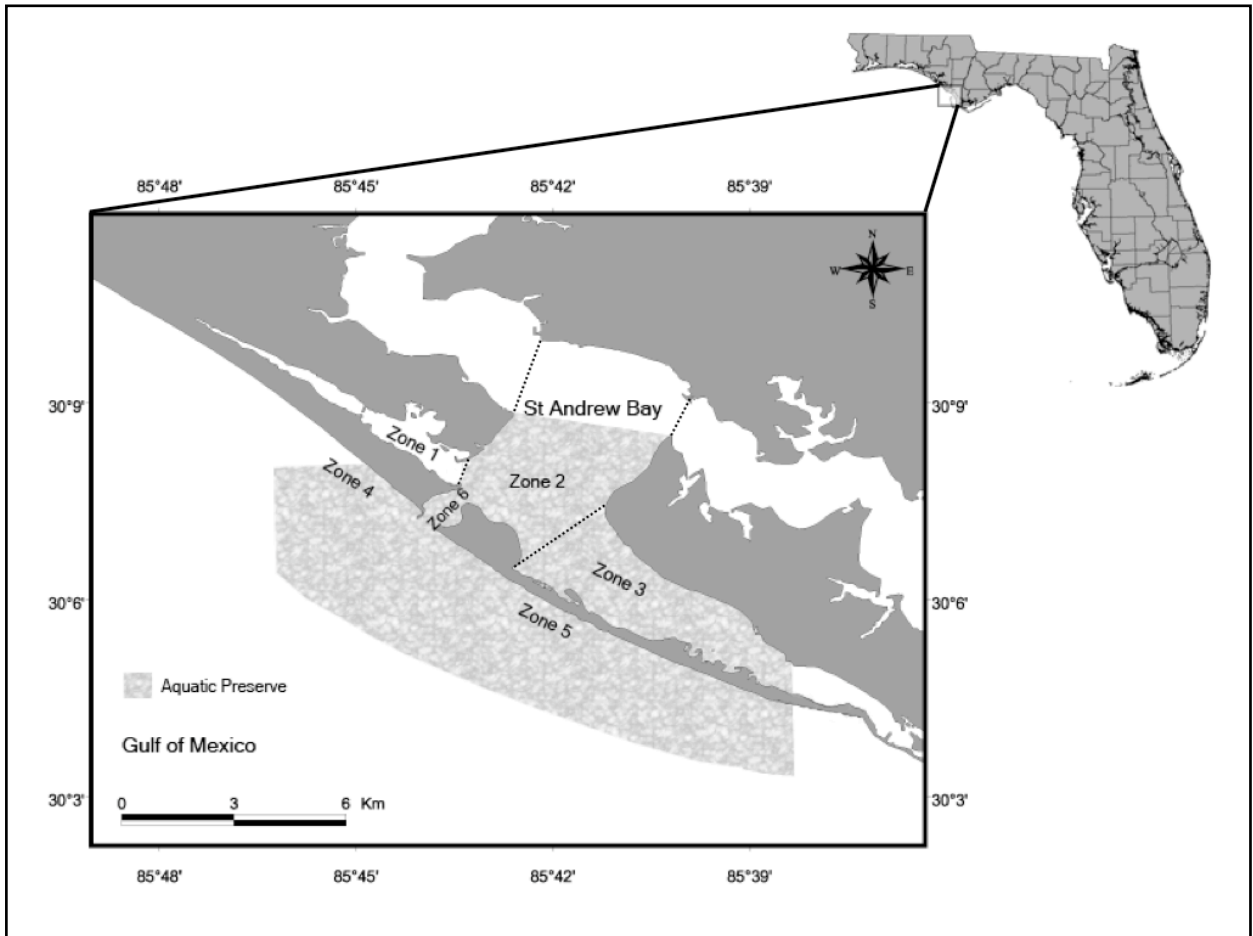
85°48'
85°45'
85°42'
85°39'

N
W
E
S

30°9'
30°9'
St Andrew Bay
Zone 1
Zone 2
Zone 4
Zone 6
Zone 3
Zone 5
30°6'
30°6'

Aquatic Preserve

Gulf of Mexico

30°3'
30°3'
0
3
6
Km

85°48'
85°45'
85°42'
85°39'